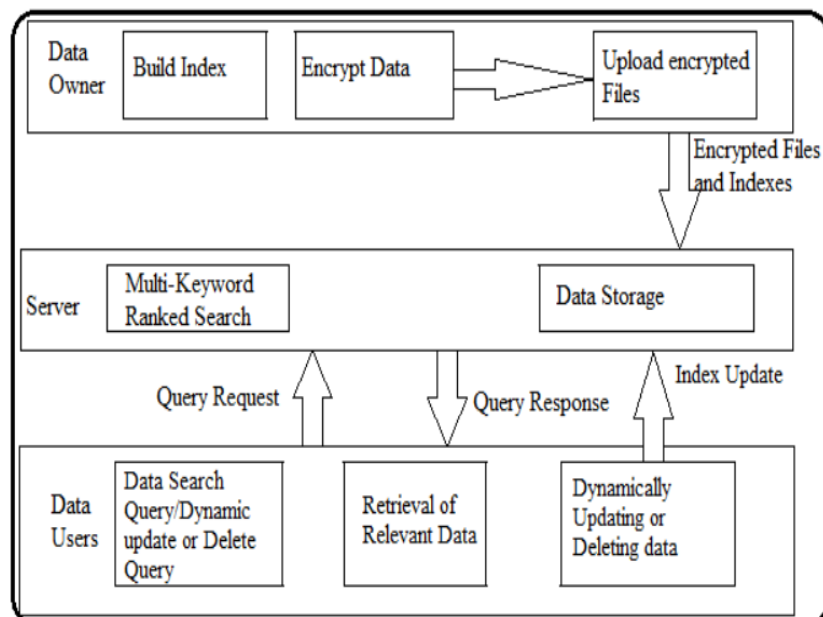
Data Owner

Build Index

Encrypt Data

Upload encrypted Files

Encrypted Files and Indexes

Server

Multi-Keyword Ranked Search

Data Storage

Query Request

Query Response

Index Update

Data Users

Data Search Query/Dynamic update or Delete Query

Retrieval of Relevant Data

Dynamically Updating or Deleting data